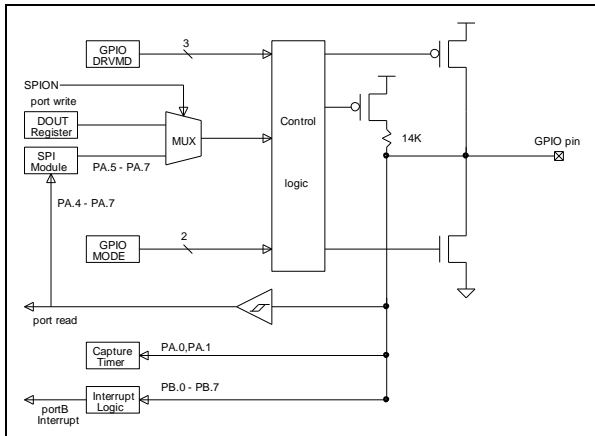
GPIO DRVMD

3

SPION

port write

DOUT Register

MUX

SPI Module

PA.5 - PA.7

PA.4 - PA.7

Control

logic

14K

GPIO pin

GPIO MODE

2

port read

Capture Timer

PA.0,PA.1

Interrupt Logic

PB.0 - PB.7

portB Interrupt